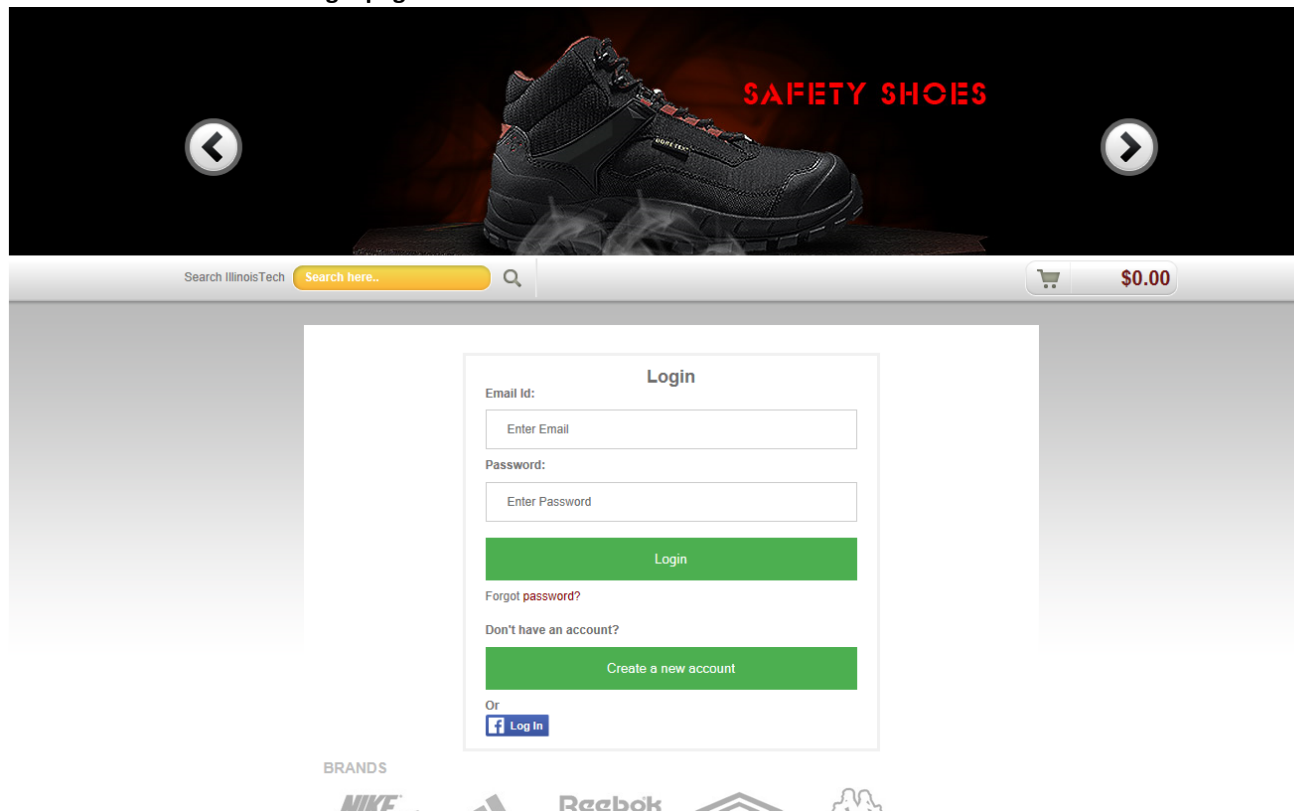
SAFETY SHOES

Search IllinoisTech Search here..

$0.00

Login

Email Id:

Enter Email

Password:

Enter Password

Login

Forgot password?

Don't have an account?

Create a new account

Or

Log In

BRANDS

NIKE Reebok